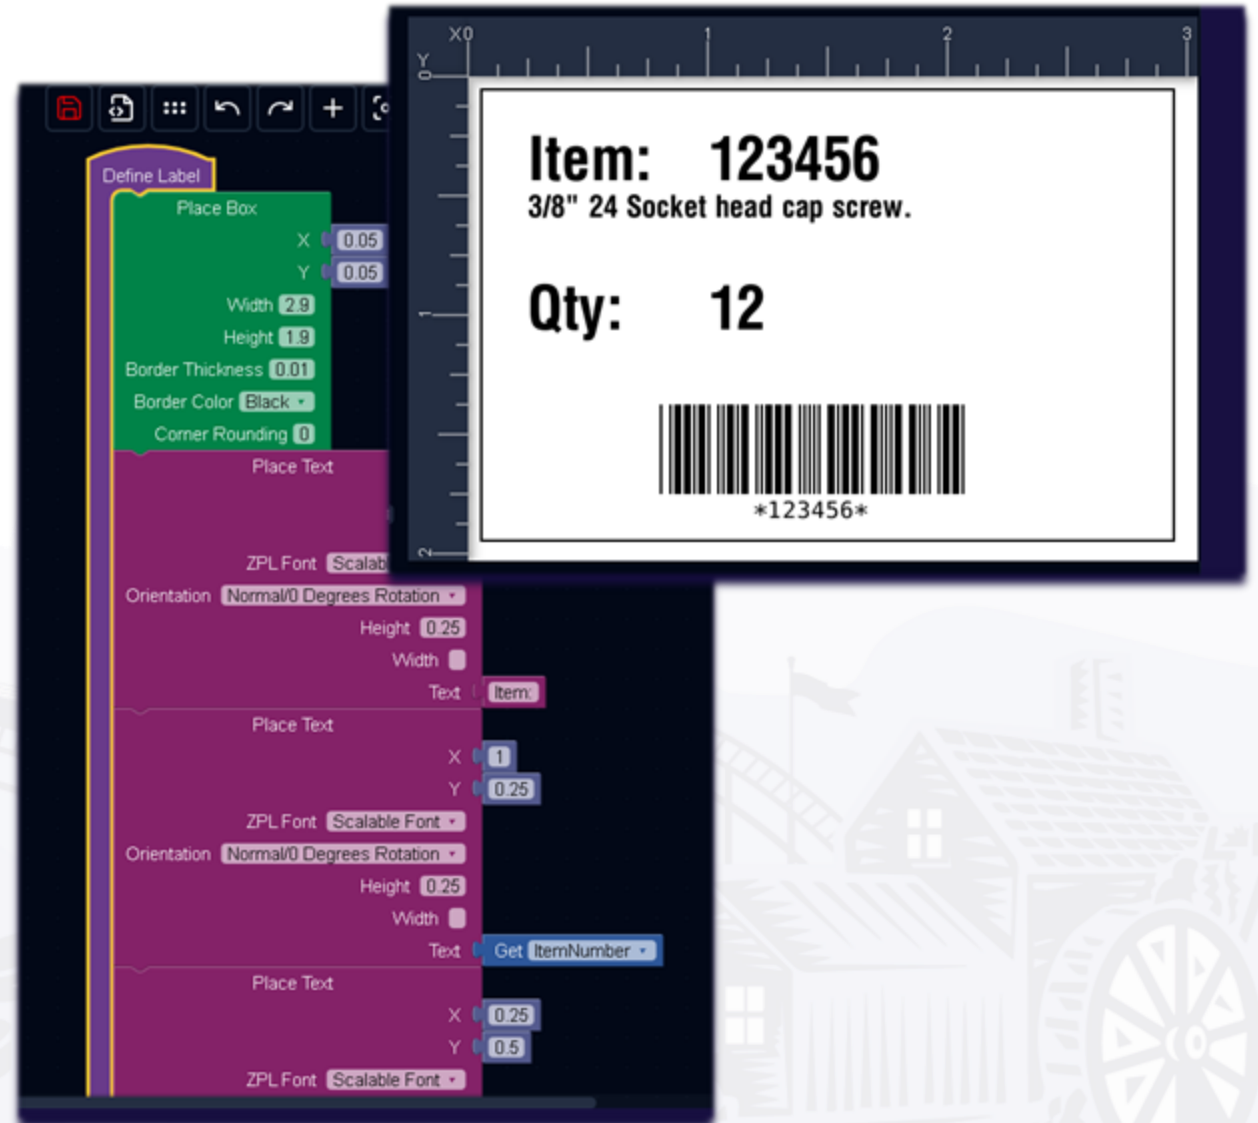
X0
1
2
3
Y
0
1
2

Item: 123456
3/8" 24 Socket head cap screw.

Qty: 12

*123456*

Define Label
Place Box
X 0.05
Y 0.05
Width 2.9
Height 1.9
Border Thickness 0.01
Border Color Black
Corner Rounding 0
Place Text
ZPL Font Scalab
Orientation Normal/0 Degrees Rotation
Height 0.25
Width
Text Item:
Place Text
X 1
Y 0.25
ZPL Font Scalable Font
Orientation Normal/0 Degrees Rotation
Height 0.25
Width
Text Get ItemNumber
Place Text
X 0.25
Y 0.5
ZPL Font Scalable Font